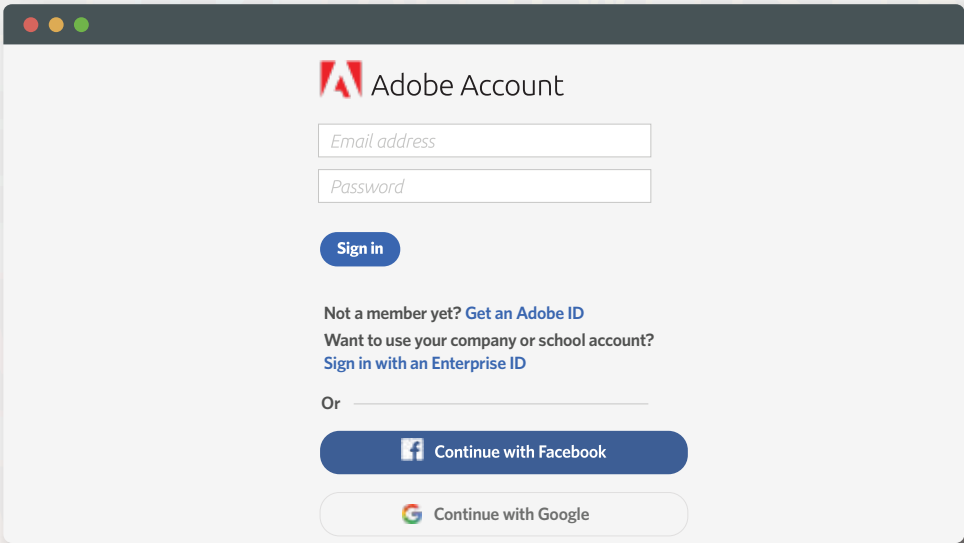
Adobe Account

Email address

Password

Sign in

Not a member yet? Get an Adobe ID

Want to use your company or school account?
Sign in with an Enterprise ID

Or

Continue with Facebook

Continue with Google